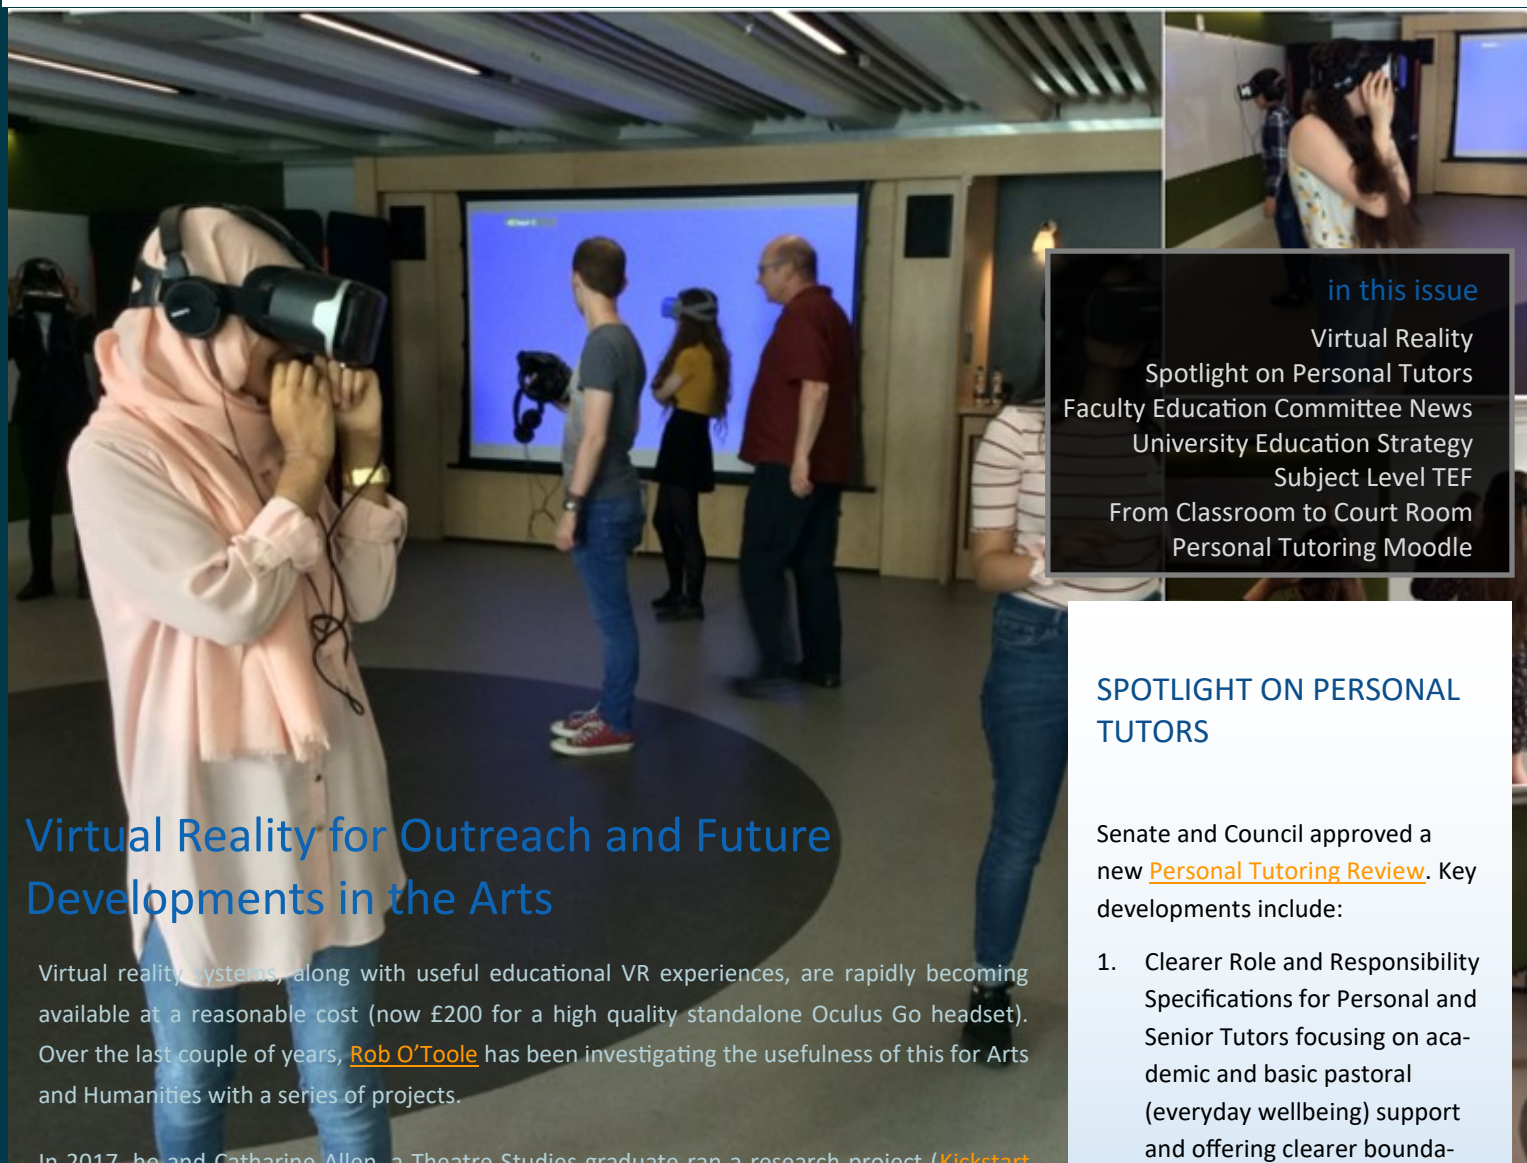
in this issue

Virtual Reality
Spotlight on Personal Tutors
Faculty Education Committee News
University Education Strategy
Subject Level TEF
From Classroom to Court Room
Personal Tutoring Moodle

Virtual Reality for Outreach and Future Developments in the Arts

Virtual reality systems, along with useful educational VR experiences, are rapidly becoming available at a reasonable cost (now £200 for a high quality standalone Oculus Go headset). Over the last couple of years, Rob O'Toole has been investigating the usefulness of this for Arts and Humanities with a series of projects.

In 2017, he and Catharine Allen, a Theatre Studies graduate ran a research project (Kickstart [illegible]

SPOTLIGHT ON PERSONAL TUTORS

Senate and Council approved a new Personal Tutoring Review. Key developments include:

1. Clearer Role and Responsibility Specifications for Personal and Senior Tutors focusing on academic and basic pastoral (everyday wellbeing) support and offering clearer bounda-